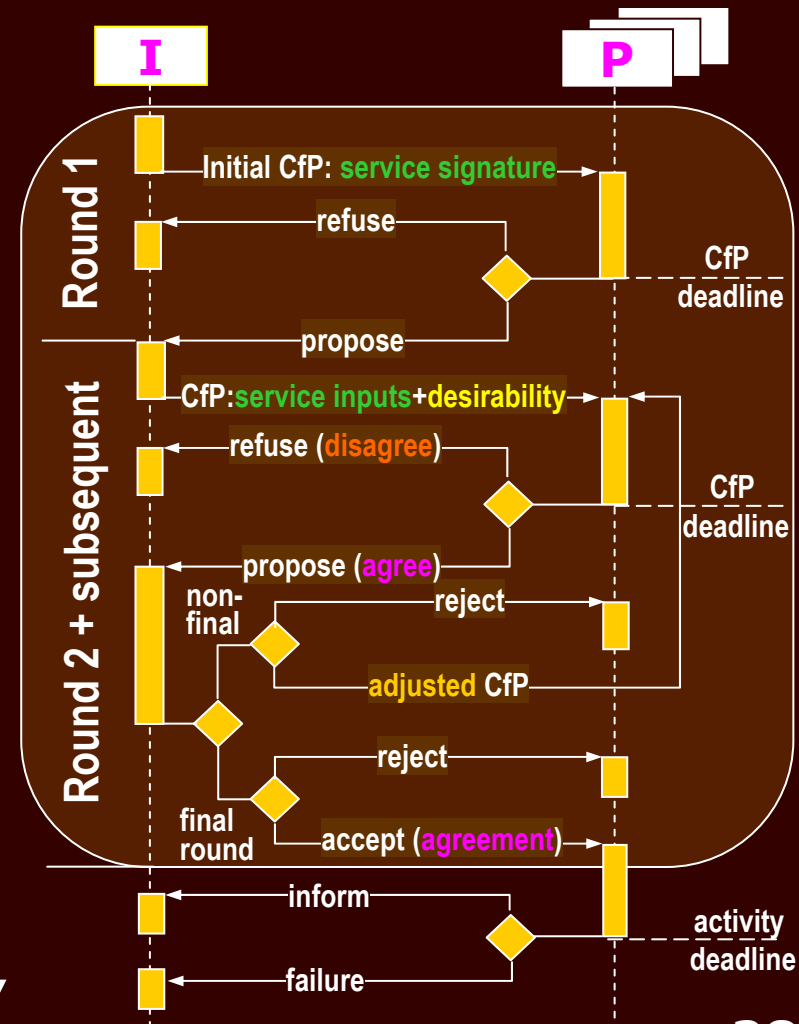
I

P

Round 1

Initial CfP: service signature

refuse

CfP deadline

propose

Round 2 + subsequent

CfP:service inputs+desirability

refuse (disagree)

CfP deadline

propose (agree)

non-final

reject

adjusted CfP

reject

final round

accept (agreement)

inform

activity deadline

failure